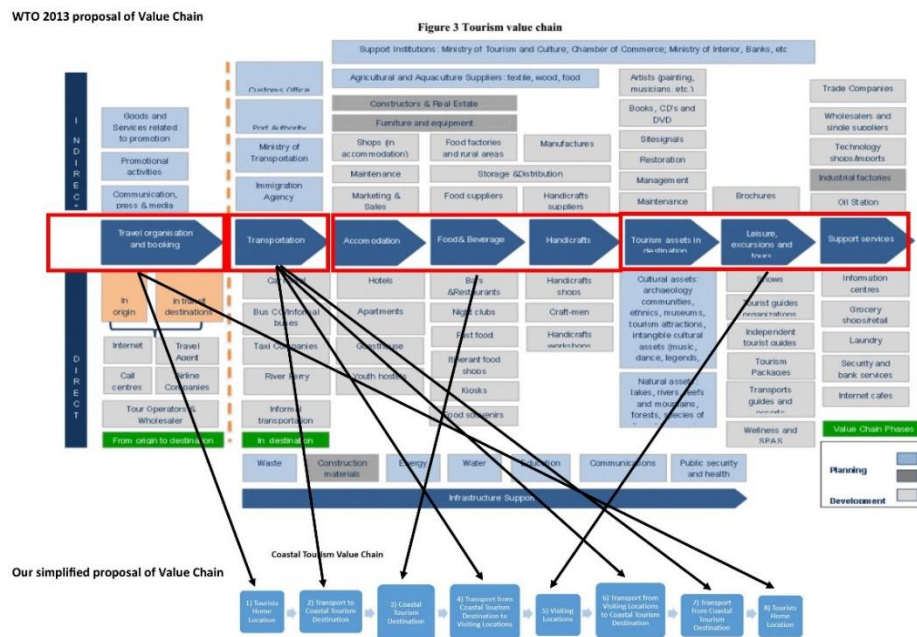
WTO 2013 proposal of Value Chain

Figure 3 Tourism value chain

Support Institutions: Ministry of Tourism and Culture; Chamber of Commerce; Ministry of Interior, Banks, etc

Agricultural and Aquaculture Suppliers: textile, wood, food

Constructors & Real Estate

Furniture and equipment

INDIRECT

Goods and Services related to promotion

Promotional activities

Communication, press & media

Customs Office

Port Authority

Ministry of Transportation

Immigration Agency

Shops (in accommodation)

Maintenance

Marketing & Sales

Food factories and rural areas

Storage & Distribution

Food suppliers

Manufactures

Handicrafts suppliers

Artists (painting, musicians, etc.)

Books, CD's and DVD

Sitesignals

Restoration

Management

Maintenance

Brochures

Trade Companies

Wholesalers and single suppliers

Technology shops/imports

Industrial factories

Oil Station

Travel organisation and booking

Transportation

Accomodation

Food & Beverage

Handicrafts

Tourism assets in destination

Leisure, excursions and tours

Support services

DIRECT

In origin

In transit destinations

Internet

Travel Agent

Call centres

Airline Companies

Tour Operators & Wholesaler

From origin to destination

Car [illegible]

Bus C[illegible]/informal buses

Taxi Companies

River Ferry

Informal transportation

In destination

Hotels

Apartments

Guesthouse

Youth hostels

Bars & Restaurants

Night clubs

Fast food

Itinerant food shops

Kiosks

Food souvenirs

Handicrafts shops

Craft-men

Handicrafts workshops

Cultural assets: archaeology communities, ethnics, museums, tourism attractions, intangible cultural assets (music, dance, legends, ...

Natural assets: lakes, rivers, reefs and mountains, forests, species of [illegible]

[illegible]hows

Tourist guides organizations

Independent tourist guides

Tourism Packages

Transports guides and escorts

Wellness and SPAS

Information centres

Grocery shops/retail

Laundry

Security and bank services

Internet cafes

Value Chain Phases

Planning

Development

Waste

Construction materials

Energy

Water

Education

Communications

Public security and health

Infrastructure Support

Coastal Tourism Value Chain

Our simplified proposal of Value Chain

1) Tourists Home Location

2) Transport to Coastal Tourism Destination

3) Coastal Tourism Destination

4) Transport from Coastal Tourism Destination to Visiting Locations

5) Visiting Locations

6) Transport from Visiting Locations to Coastal Tourism Destination

7) Transport from Coastal Tourism Destination

8) Tourists Home Location